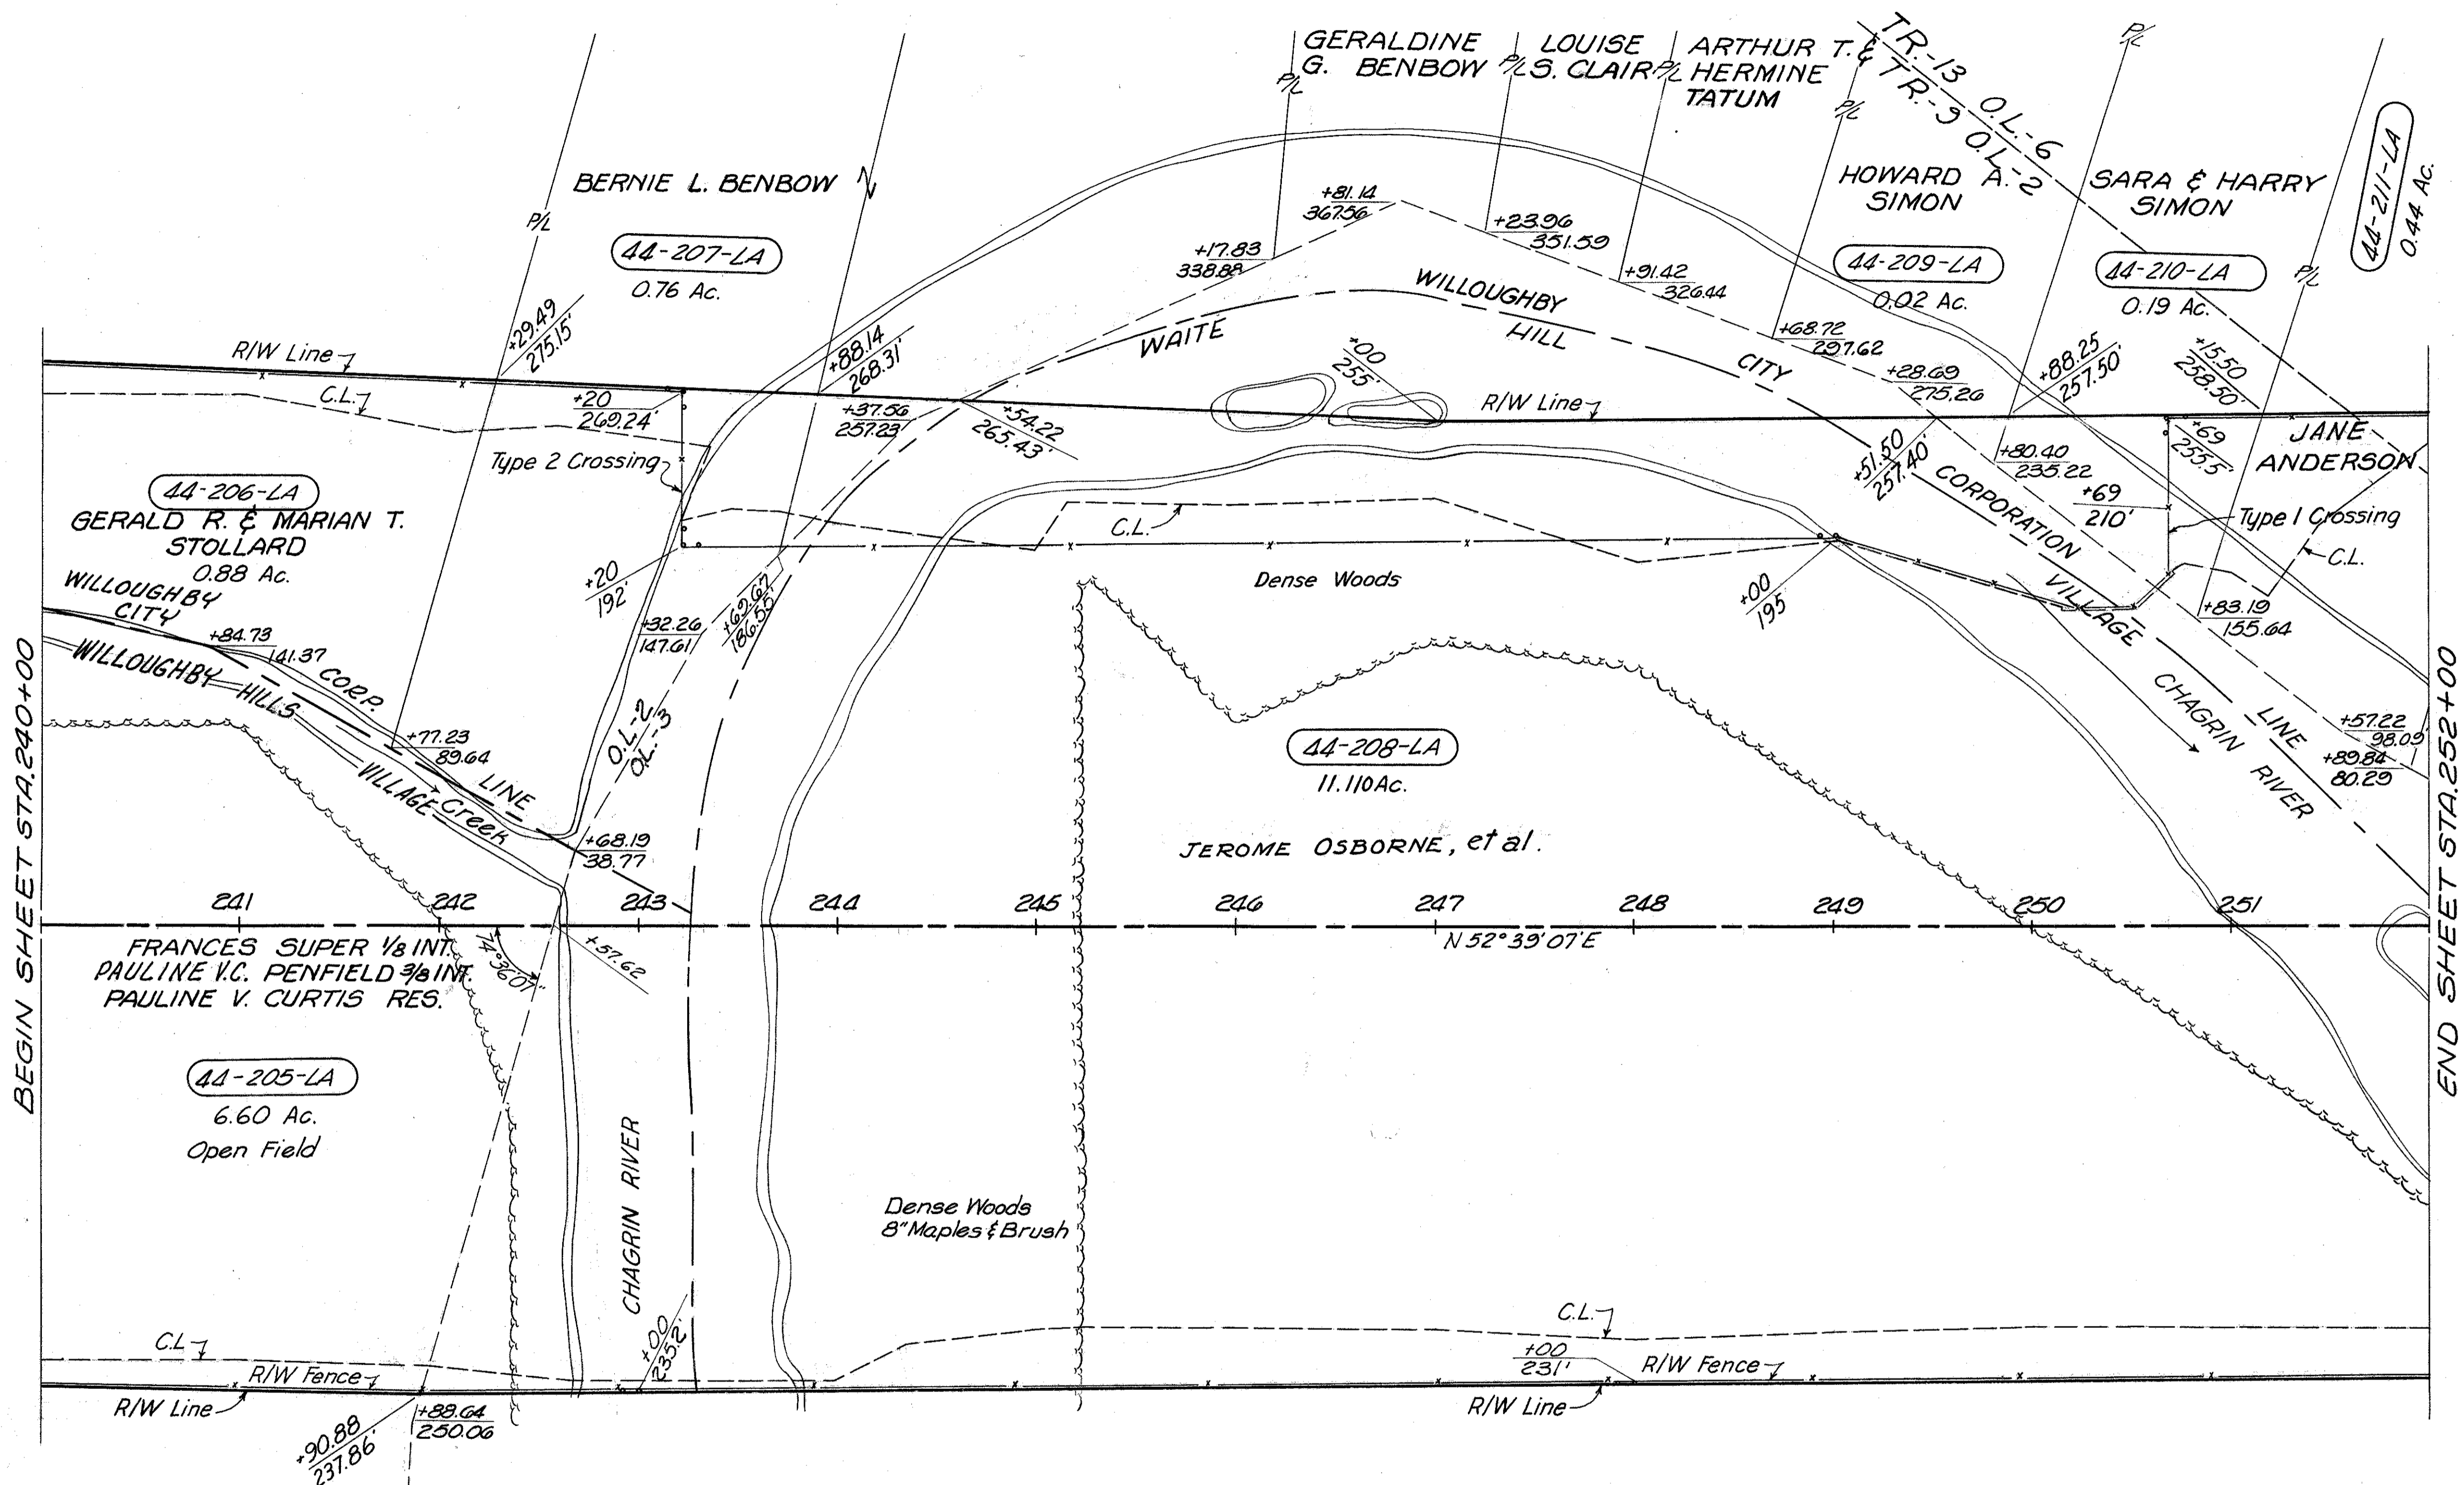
GERALDINE G. BENBOW
LOUISE S. CLAIR
ARTHUR T. & HERMINE TATUM
TR-13 O.L.-6
TR-9 O.L.-2
P/L
P/L
P/L
P/L
P/L
P/L
P/L

BERNIE L. BENBOW

44-207-LA
0.76 Ac.

+81.14
367.56
+17.83
338.88
+23.96
351.59
+91.42
326.44

HOWARD A. SIMON
44-209-LA
0.02 Ac.

SARA & HARRY SIMON
44-210-LA
0.19 Ac.

44-211-LA
0.44 Ac.

WILLOUGHBY HILL CITY
WAITE

+29.49
275.15'
+88.14
268.31'
+68.72
297.62
+28.69
275.26
+88.25
257.50'
+15.50
258.50'

R/W Line
C.L.
+20
269.24'
+37.56
257.23'
+54.22
265.43'
+00
255'
R/W Line

Type 2 Crossing

44-206-LA
GERALD R. & MARIAN T. STOLLARD
0.88 Ac.

+51.50
257.40'
+80.40
235.22
+69
235.5'
JANE ANDERSON
+69
210'
Type 1 Crossing
C.L.

CORPORATION
VILLAGE
C.L.
Dense Woods

+20
192'
+32.26
147.61
+69.67
186.55'
+00
195
+83.19
155.64

WILLOUGHBY CITY
+84.73
141.37
WILLOUGHBY HILLS CORP. VILLAGE LINE
Creek
+77.23
89.64
O.L.-2
O.L.-3

44-208-LA
11.110Ac.

CHAGRIN LINE RIVER
+57.22
98.09
+89.84
80.29

+68.19
38.77

JEROME OSBORNE, et al.

BEGIN SHEET STA.240+00
END SHEET STA.252+00

241 242 243 244 245 246 247 248 249 250 251
N 52° 39' 07"E
74°36'07"
+57.62

FRANCES SUPER 1/8 INT.
PAULINE V.C. PENFIELD 3/8 INT.
PAULINE V. CURTIS RES.

44-205-LA
6.60 Ac.
Open Field

CHAGRIN RIVER

Dense Woods
8" Maples & Brush

C.L.
C.L.
R/W Fence
+00
235.2'
+00
231'
R/W Fence
R/W Line
R/W Line
+90.88
237.86'
+88.64
250.06